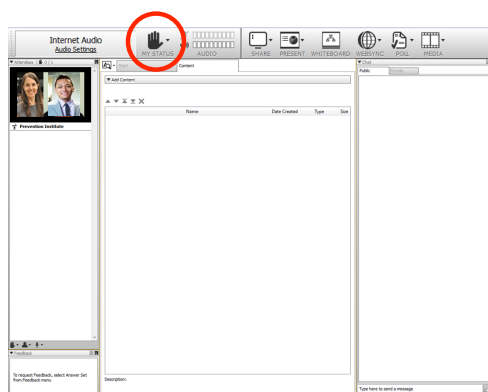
Internet Audio
Audio Settings

MY STATUS

AUDIO

SHARE

PRESENT

WHITEBOARD

WEBSYNC

POLL

MEDIA

▼Attendees | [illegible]

Prevention Institute

Content

▼Add Content

Name

Date Created

Type

Size

Description:

▼Chat

Public

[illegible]

▼Feedback

To request Feedback, select Answer Set from Feedback menu.

Type here to send a message